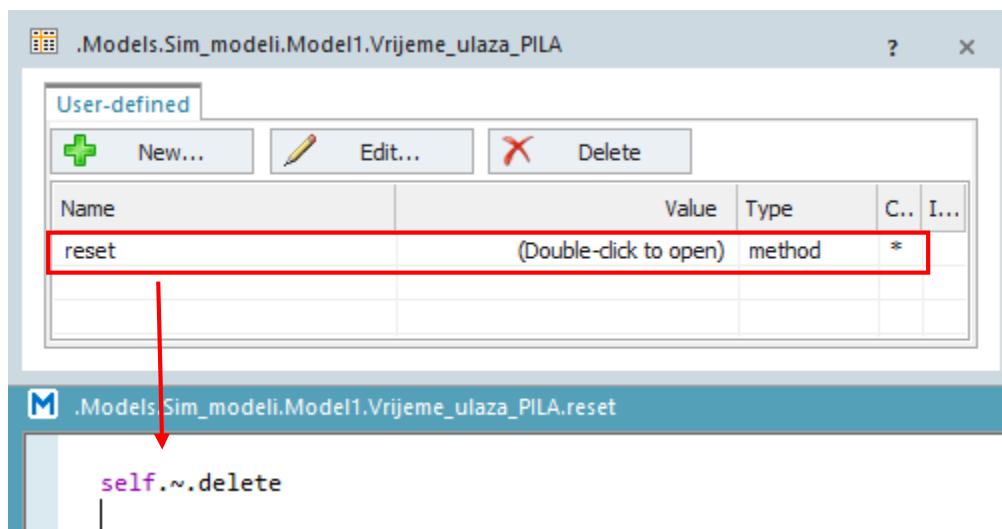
.Models.Sim_modeli.Model1.Vrijeme_ulaza_PILA

?

×

User-defined

New...

Edit...

Delete

| Name | Value | Type | C... | I... |
|---|---|---|---|---|
| reset | (Double-click to open) | method | * | |
| | | | | |
| | | | | |

M .Models.Sim_modeli.Model1.Vrijeme_ulaza_PILA.reset

self.~.delete